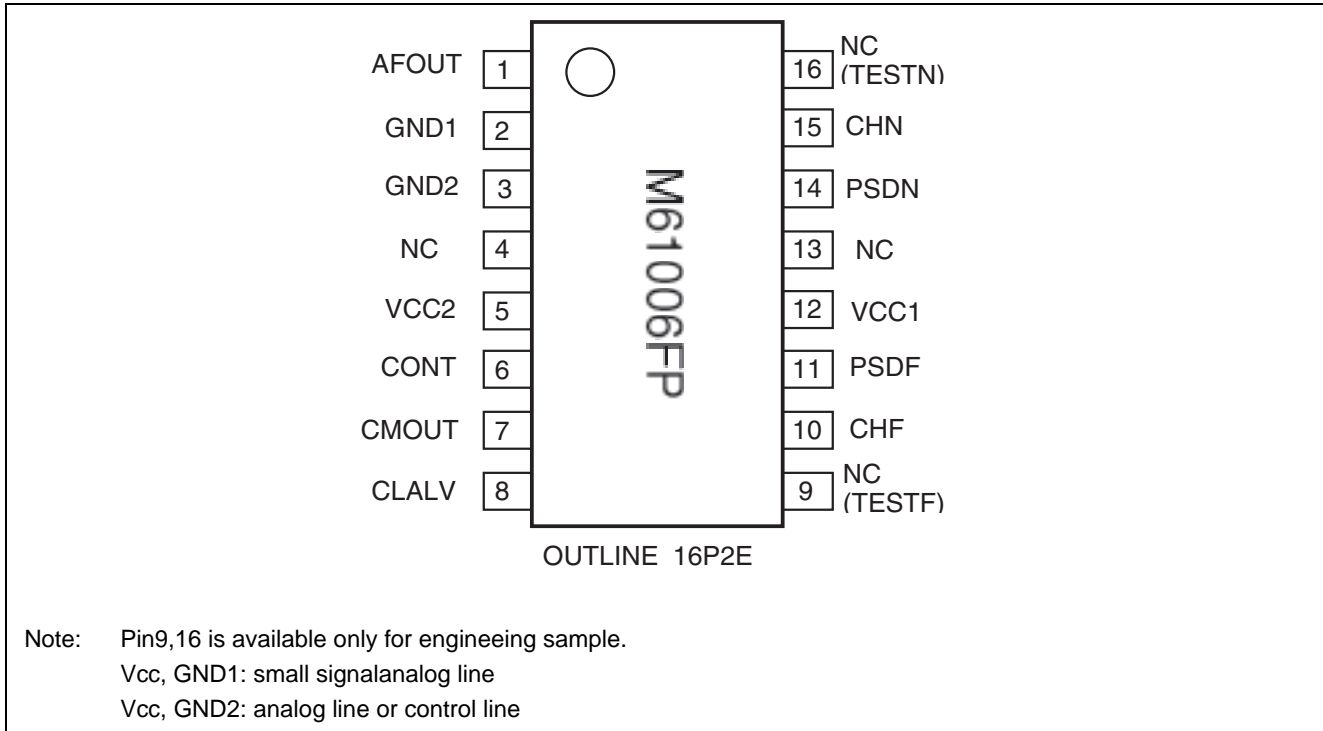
AFOUT 1
GND1 2
GND2 3
NC 4
VCC2 5
CONT 6
CMOUT 7
CLALV 8

M61006FP

16 NC (TESTN)
15 CHN
14 PSDN
13 NC
12 VCC1
11 PSDF
10 CHF
9 NC (TESTF)

OUTLINE 16P2E

Note: Pin9,16 is available only for engineeing sample.
Vcc, GND1: small signalanalog line
Vcc, GND2: analog line or control line